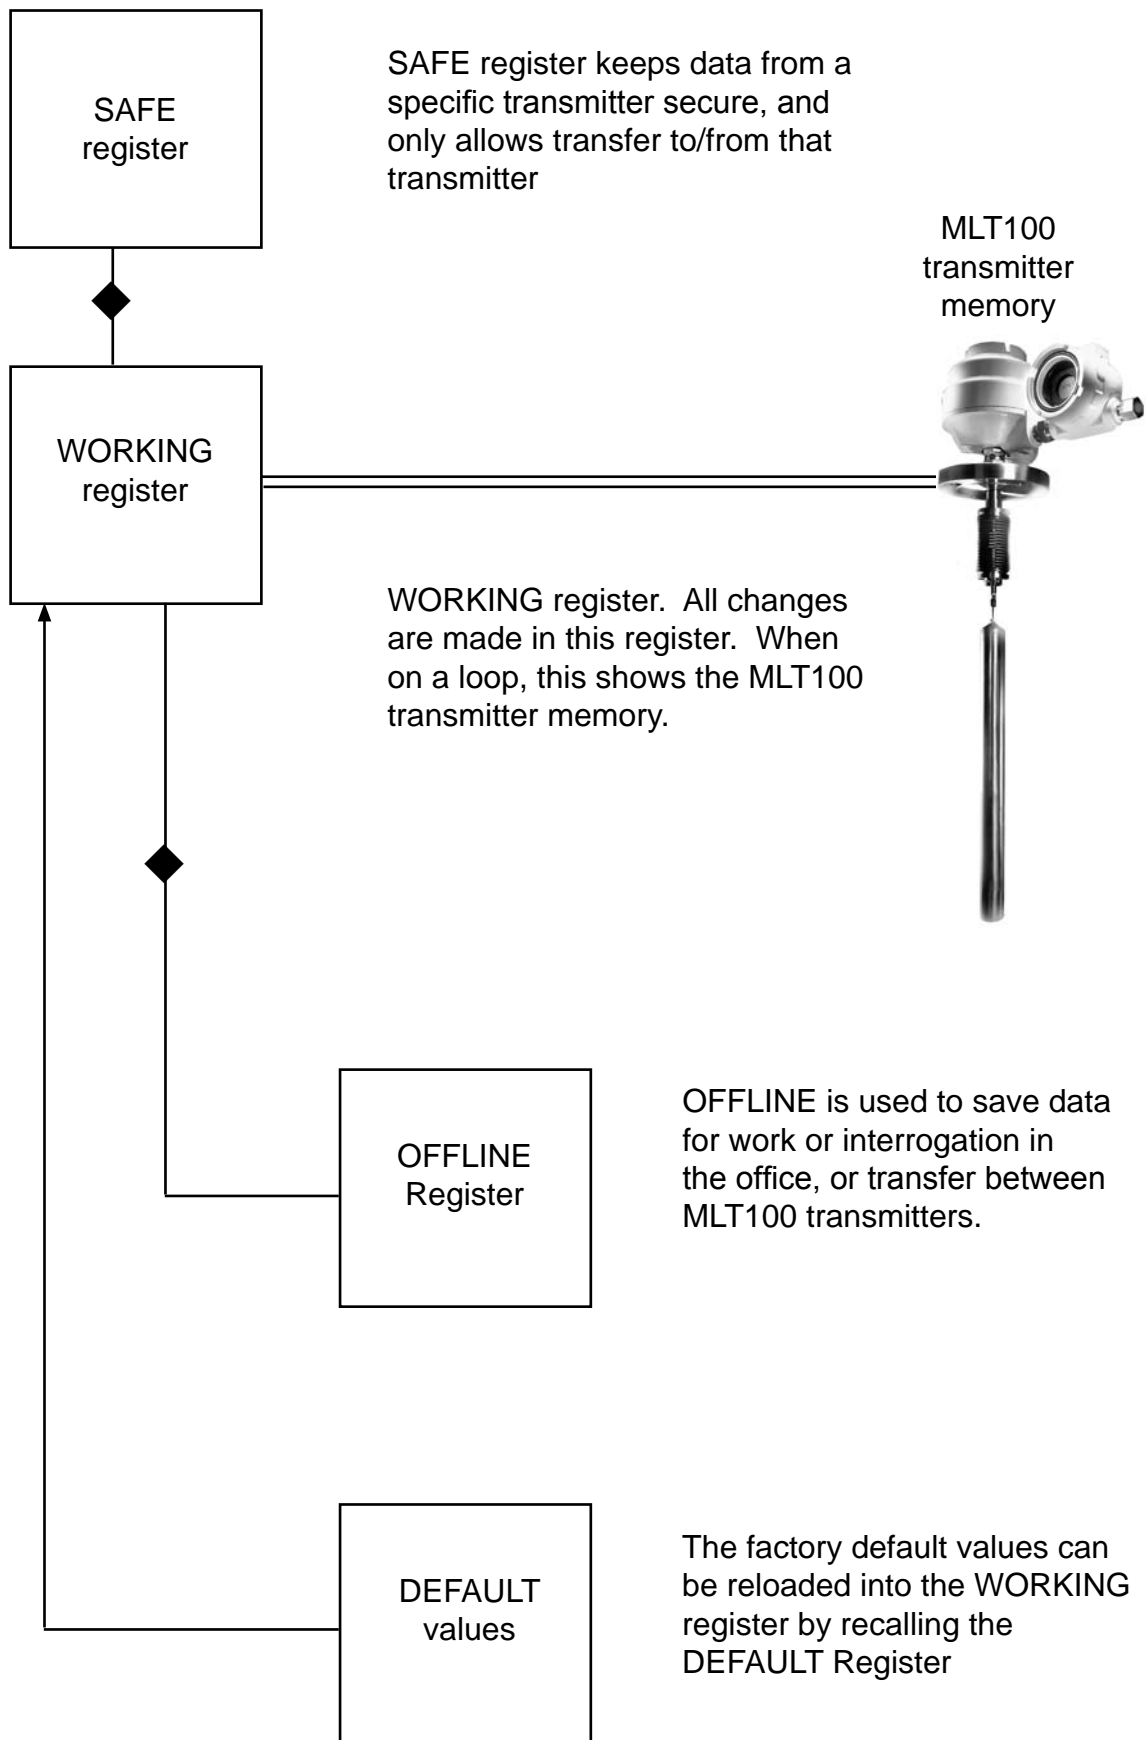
SAFE register

SAFE register keeps data from a specific transmitter secure, and only allows transfer to/from that transmitter

MLT100 transmitter memory

WORKING register

WORKING register. All changes are made in this register. When on a loop, this shows the MLT100 transmitter memory.

OFFLINE Register

OFFLINE is used to save data for work or interrogation in the office, or transfer between MLT100 transmitters.

DEFAULT values

The factory default values can be reloaded into the WORKING register by recalling the DEFAULT Register